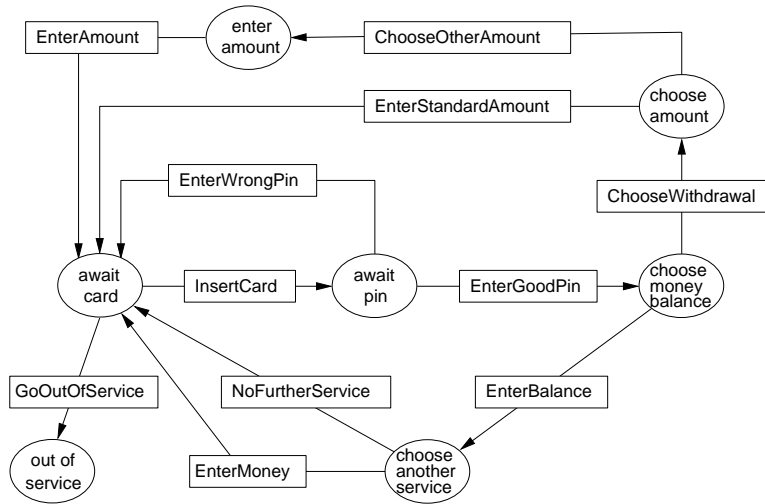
EnterAmount

enter amount

ChooseOtherAmount

EnterStandardAmount

choose amount

EnterWrongPin

ChooseWithdrawal

await card

InsertCard

await pin

EnterGoodPin

choose money balance

GoOutOfService

NoFurtherService

EnterBalance

out of service

EnterMoney

choose another service